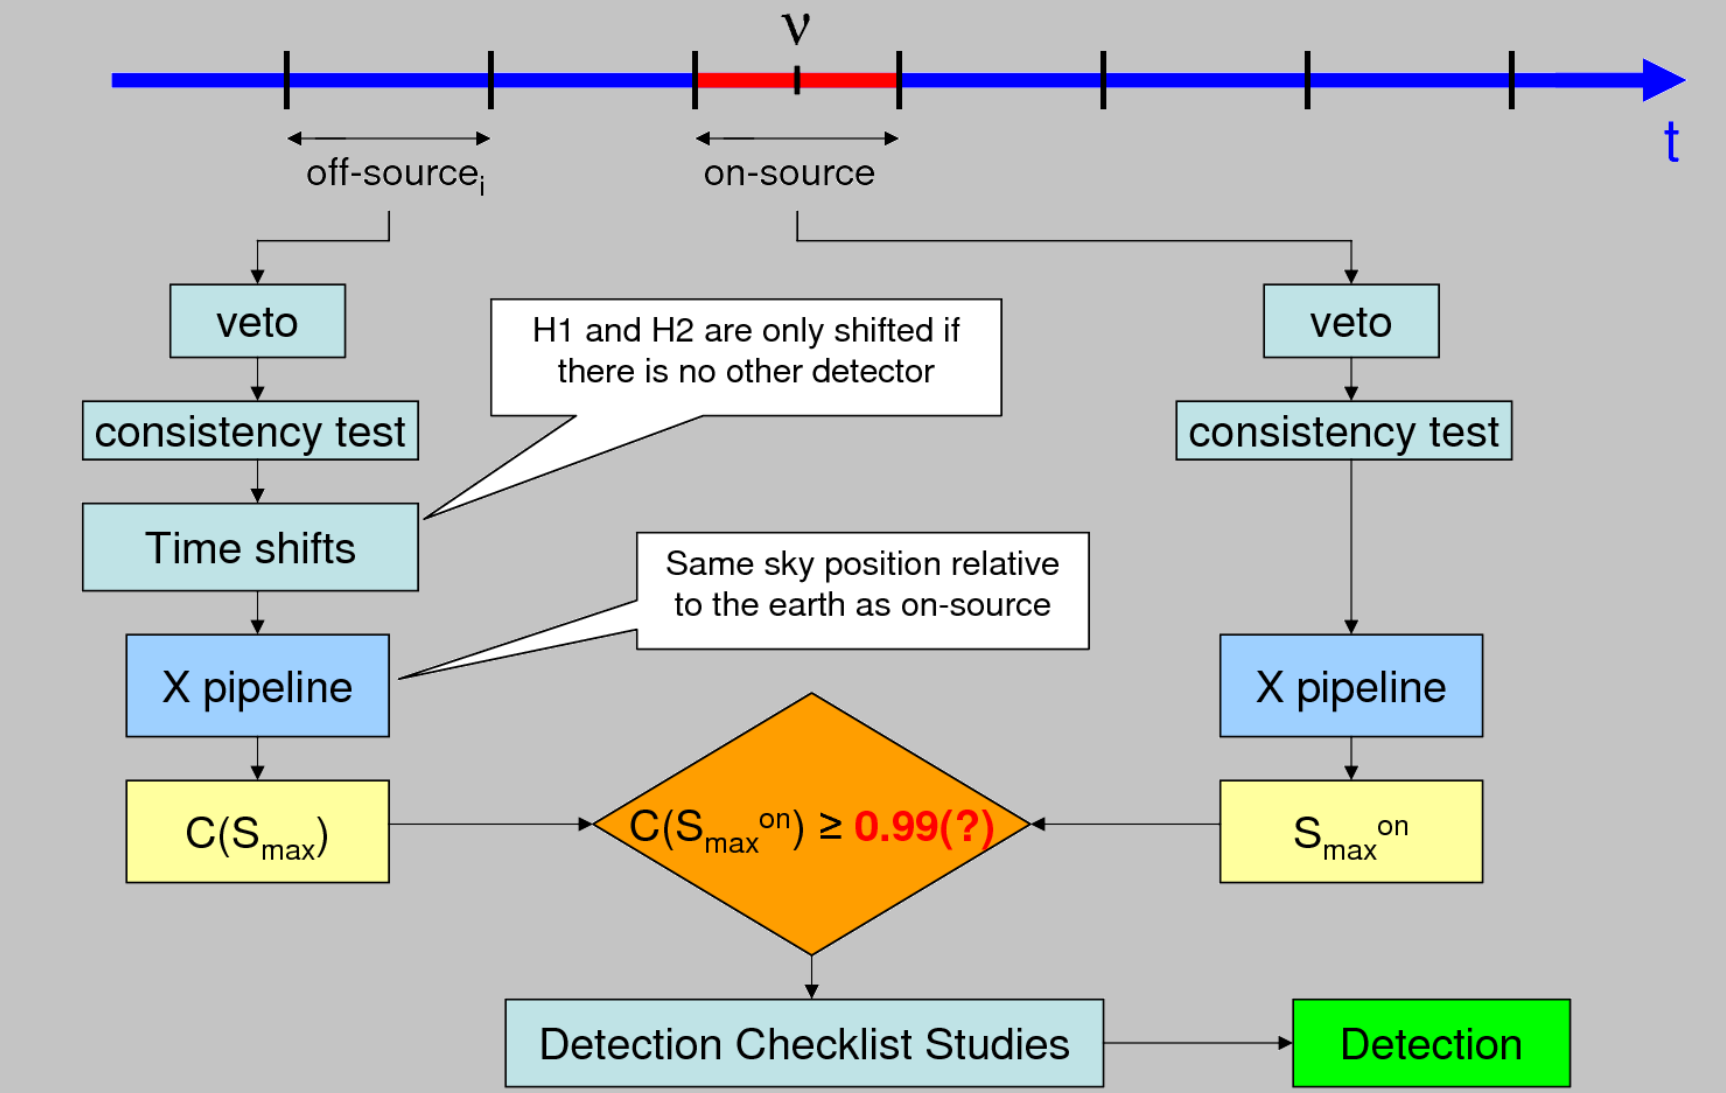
$\nu$

t

off-source$_i$

on-source

veto

consistency test

H1 and H2 are only shifted if there is no other detector

Time shifts

Same sky position relative to the earth as on-source

X pipeline

$C(S_{max})$

veto

consistency test

X pipeline

$S_{max}^{on}$

$C(S_{max}^{on}) \geq 0.99(?)$

Detection Checklist Studies

Detection